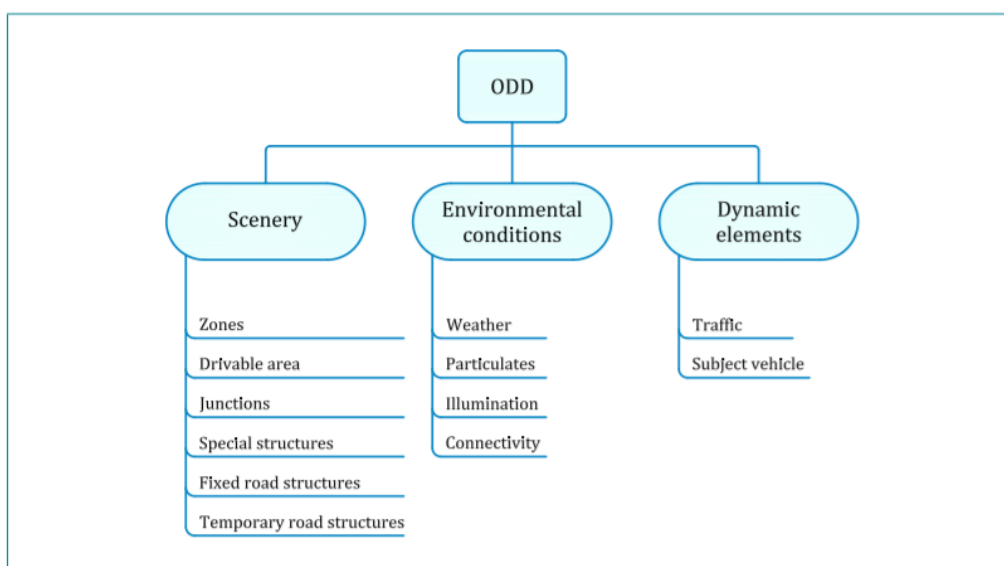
ODD

Scenery

Zones
Drivable area
Junctions
Special structures
Fixed road structures
Temporary road structures

Environmental conditions

Weather
Particulates
Illumination
Connectivity

Dynamic elements

Traffic
Subject vehicle